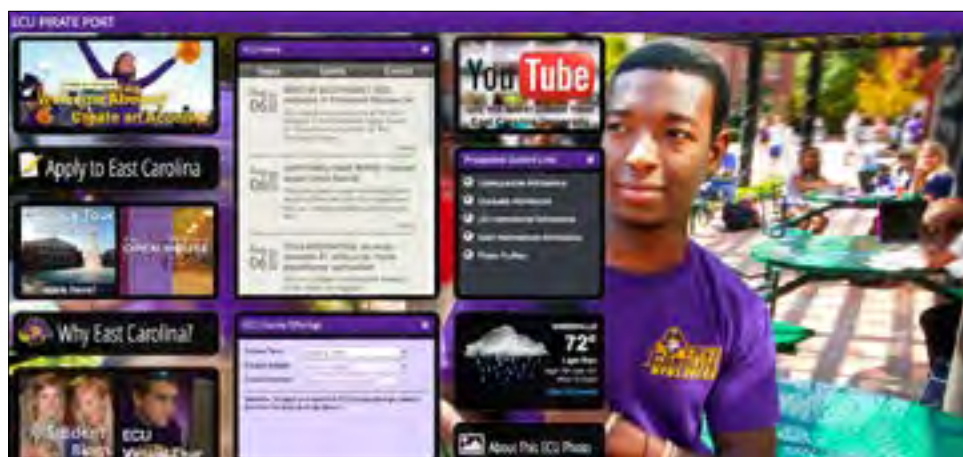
ECU PIRATE PORT

Create an Account

Apply to East Carolina

Tour

Here!

Why East Carolina?

Student

ECU

ECU News

Topics Sports Events

06

06

06

YouTube

Prospective Student Links

Undergraduate Admissions

Graduate Admissions

International Admissions

Photo Gallery

72°

ECU Course Offerings

About This ECU Photo